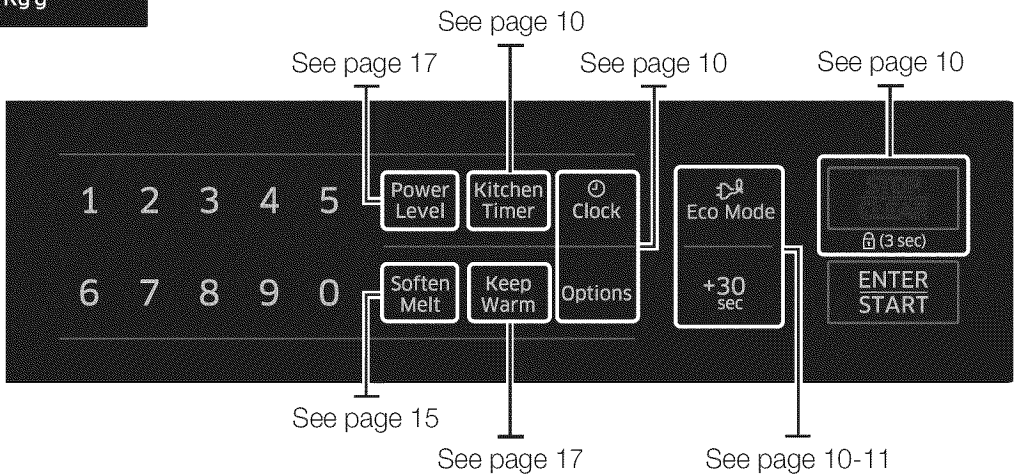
kg g

See page 10

See page 17

See page 10

See page 10

1 2 3 4 5

6 7 8 9 0

Power Level

Kitchen Timer

Clock

Options

Soften Melt

Keep Warm

Eco Mode

+30 sec

(3 sec)

ENTER START

See page 15

See page 17

See page 10-11